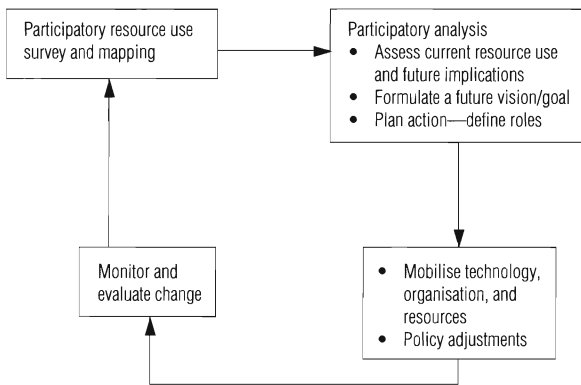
Participatory resource use survey and mapping

Participatory analysis
- Assess current resource use and future implications
- Formulate a future vision/goal
- Plan action—define roles

- Mobilise technology, organisation, and resources
- Policy adjustments

Monitor and evaluate change